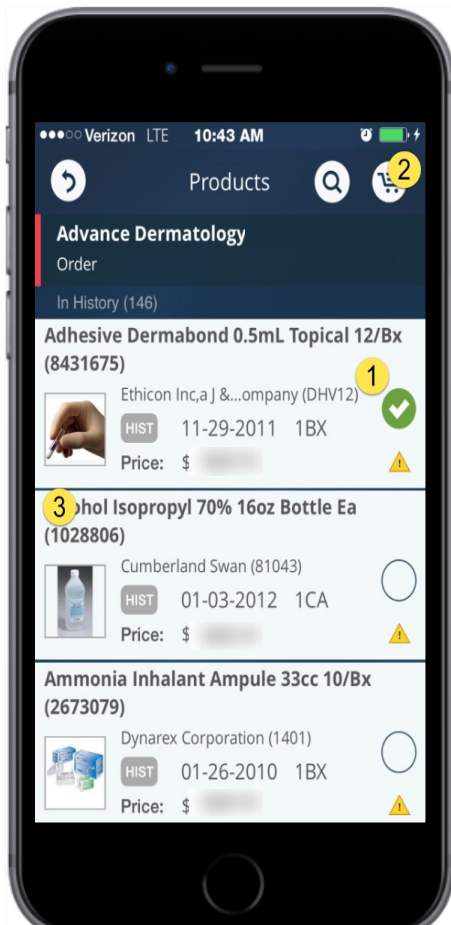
●●●○○ Verizon LTE 10:43 AM

Products

2

Advance Dermatology

Order

In History (146)

Adhesive Dermabond 0.5mL Topical 12/Bx (8431675)

1

Ethicon Inc,a J &...ompany (DHV12)

HIST 11-29-2011 1BX

Price: $ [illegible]

3

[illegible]ohol Isopropyl 70% 16oz Bottle Ea (1028806)

Cumberland Swan (81043)

HIST 01-03-2012 1CA

Price: $ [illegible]

Ammonia Inhalant Ampule 33cc 10/Bx (2673079)

Dynarex Corporation (1401)

HIST 01-26-2010 1BX

Price: $ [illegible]